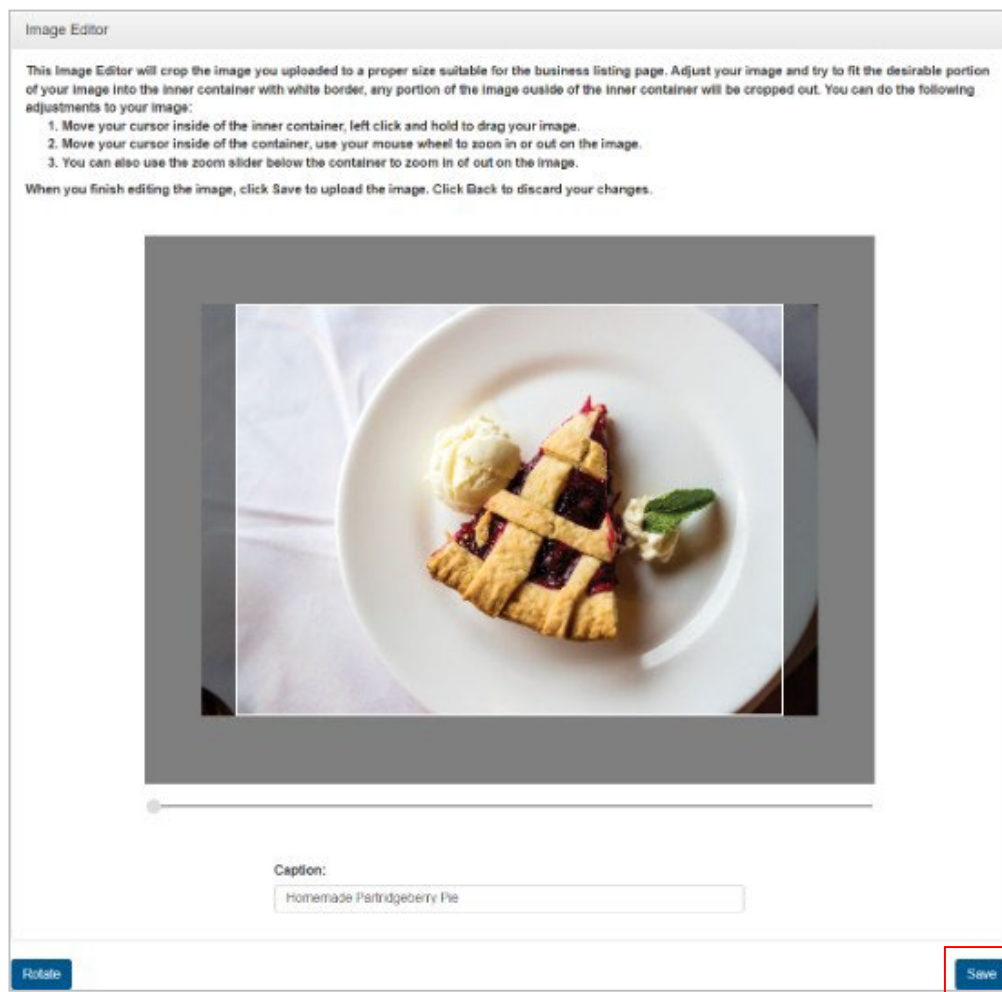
Image Editor

This Image Editor will crop the image you uploaded to a proper size suitable for the business listing page. Adjust your image and try to fit the desirable portion of your image into the inner container with white border, any portion of the image ouside of the inner container will be cropped out. You can do the following adjustments to your image:

1. Move your cursor inside of the inner container, left click and hold to drag your image.
2. Move your cursor inside of the container, use your mouse wheel to zoon in or out on the image.
3. You can also use the zoom slider below the container to zoom in of out on the image.

When you finish editing the image, click Save to upload the image. Click Back to discard your changes.

Caption:

Homemade Partridgeberry Pie

Rotate

Save